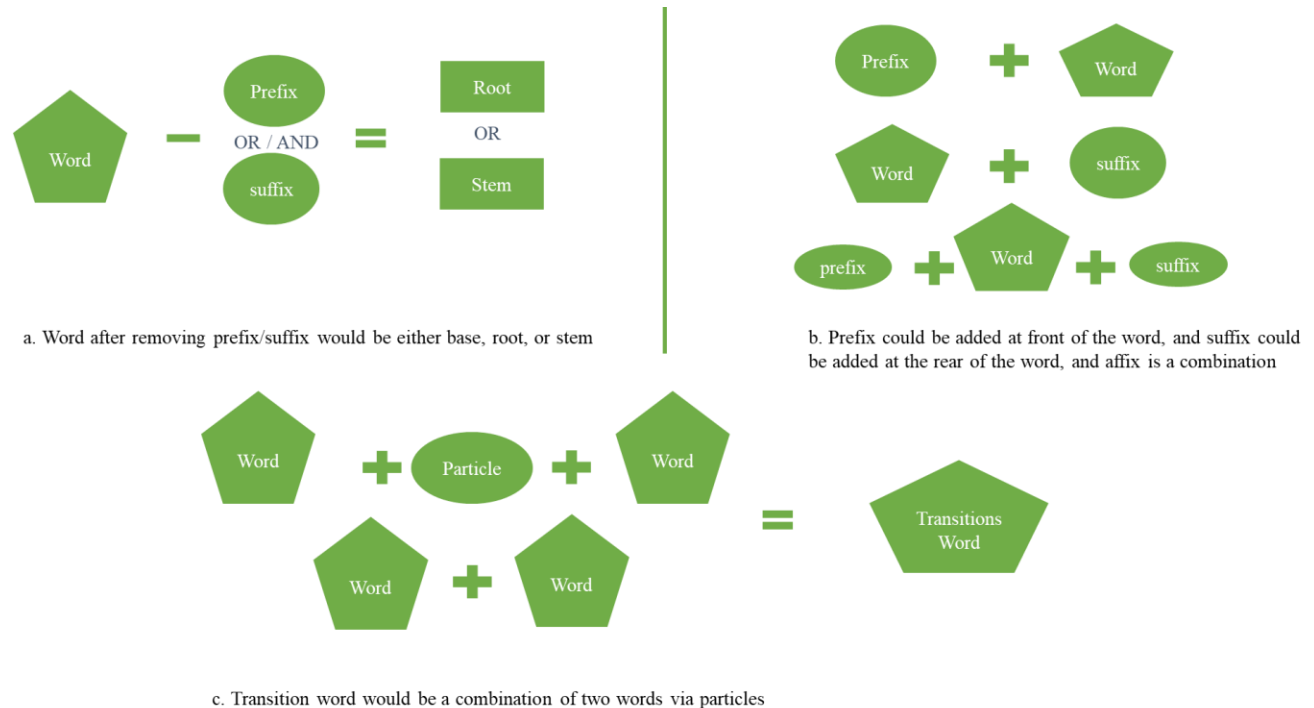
Word

Prefix

OR / AND

suffix

Root

OR

Stem

a. Word after removing prefix/suffix would be either base, root, or stem

Prefix

Word

Word

suffix

prefix

Word

suffix

b. Prefix could be added at front of the word, and suffix could be added at the rear of the word, and affix is a combination

Word

Particle

Word

Word

Word

Transitions Word

c. Transition word would be a combination of two words via particles